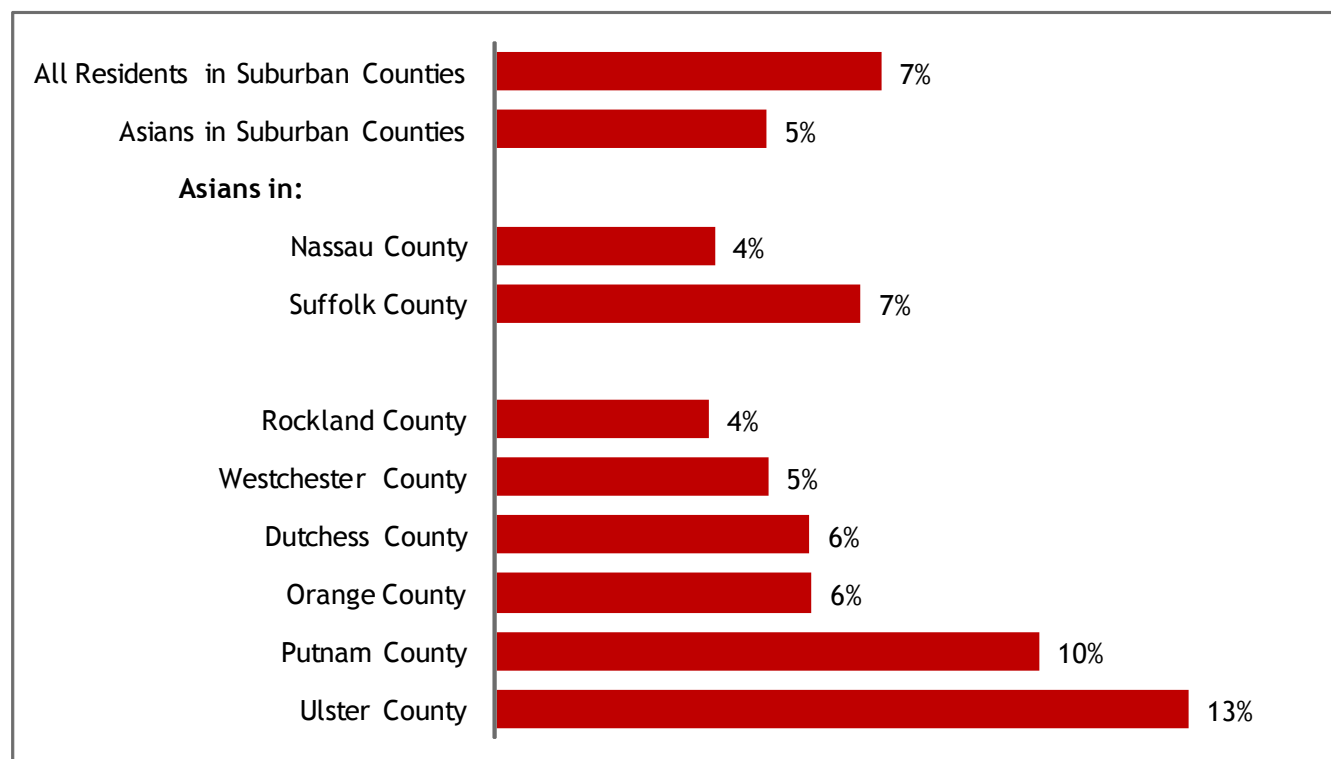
| | |
|---|---|
| All Residents in Suburban Counties | 7% |
| Asians in Suburban Counties | 5% |
| **Asians in:** | |
| Nassau County | 4% |
| Suffolk County | 7% |
| Rockland County | 4% |
| Westchester County | 5% |
| Dutchess County | 6% |
| Orange County | 6% |
| Putnam County | 10% |
| Ulster County | 13% |